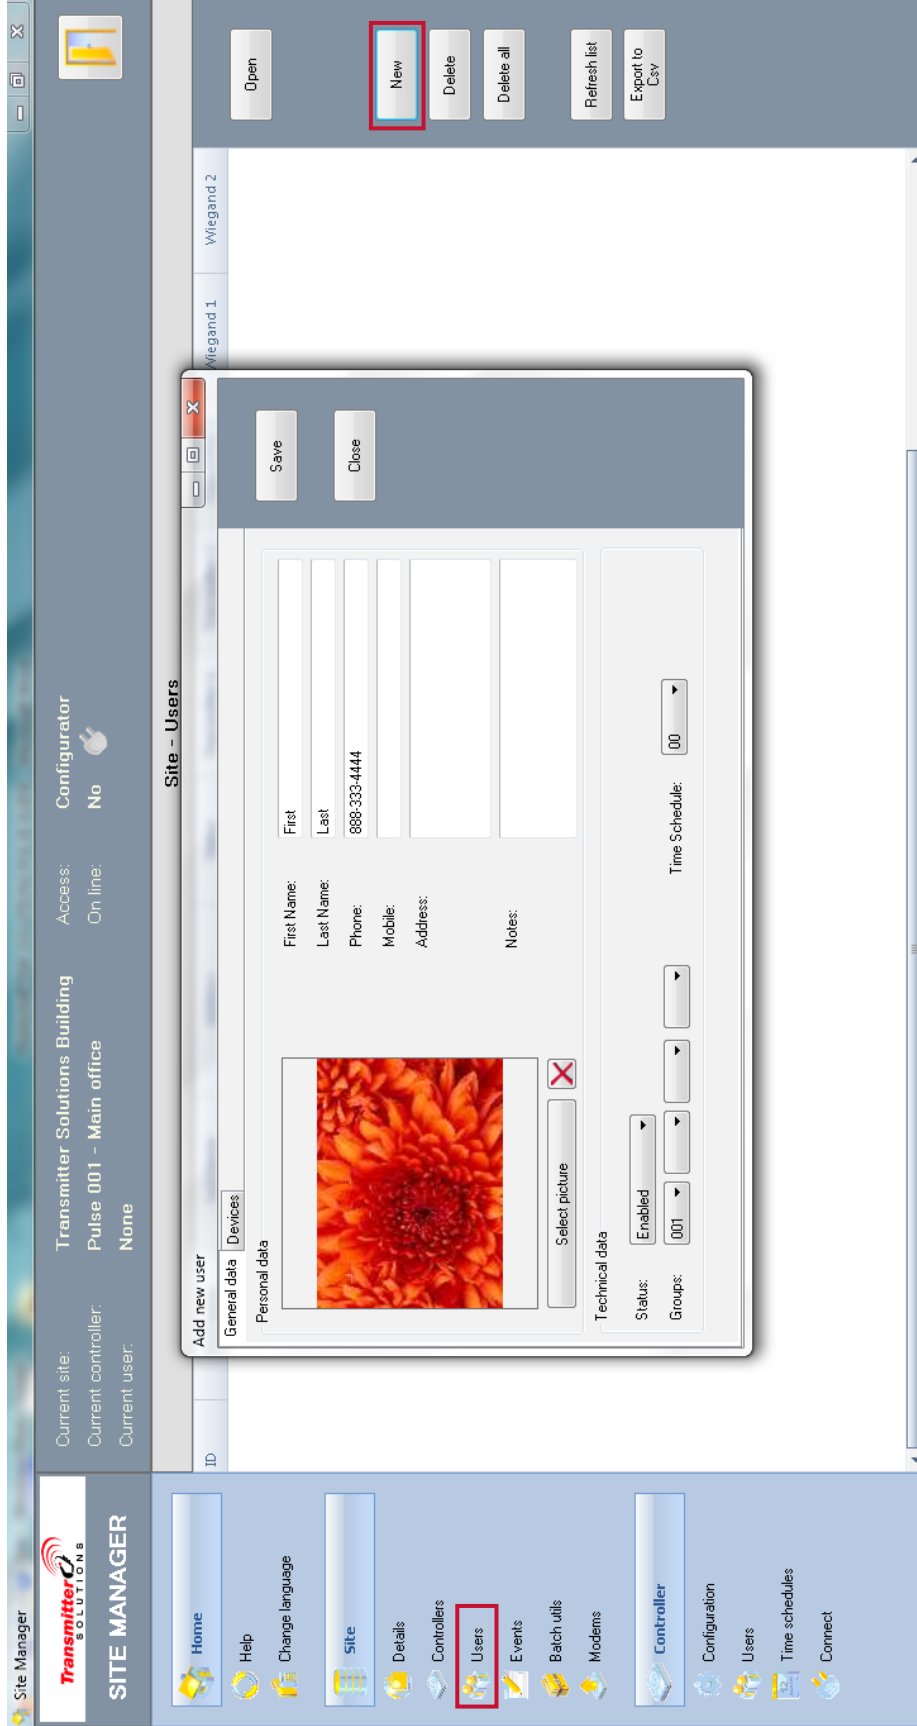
Site Manager

Transmitter SOLUTIONS
SITE MANAGER

Home
Help
Change language

Site
Details
Controllers
Users
Events
Batch utils
Modems

Controller
Configuration
Users
Time schedules
Connect

Current site: Transmitter Solutions Building
Current controller: Pulse 001 - Main office
Current user: None
Access: Configurator
On line: No

Site - Users

ID
Wiegand 1
Wiegand 2

Open
New
Delete
Delete all
Refresh list
Export to Csv

Add new user
General data
Devices
Personal data
First Name: First
Last Name: Last
Phone: 888-333-4444
Mobile:
Address:
Notes:
Select picture
Technical data
Status: Enabled
Groups: 001
Time Schedule: 00

Save
Close